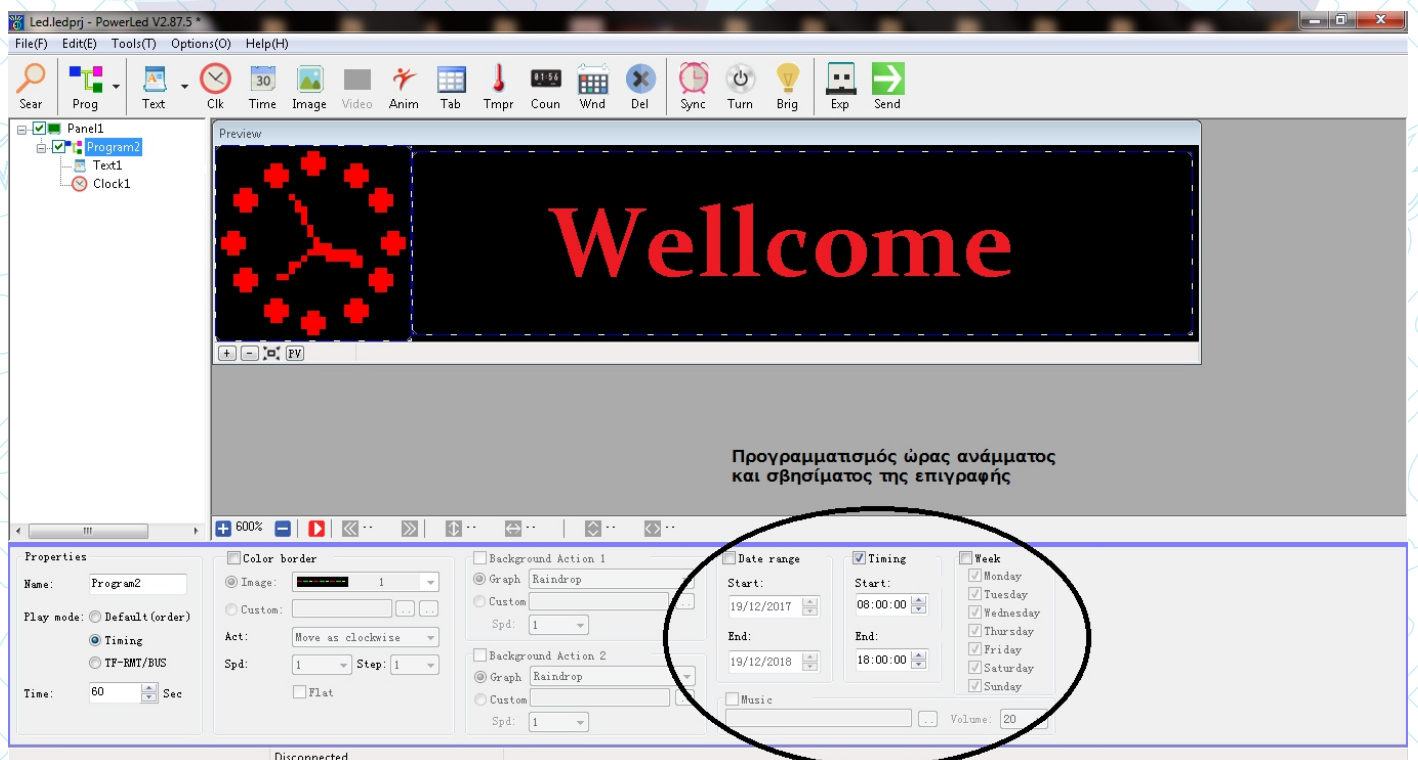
Led.ledprj - PowerLed V2.87.5 *

File(F) Edit(E) Tools(T) Options(O) Help(H)

Sear Prog Text Clk 30 Time Image Video Anim Tab Tmpr 01:56 Coun Wnd Del Sync Turn Brig Exp Send

Panel1
Program2
Text1
Clock1

Preview

Wellcome

PV

Προγραμματισμός ώρας ανάμματος και σβησίματος της επιγραφής

600%

Properties
Name: Program2
Play mode: Default(order)
Timing
TF-RMT/BUS
Time: 60 Sec

Color border
Image: 1
Custom:
Act: Move as clockwise
Spd: 1 Step: 1
Flat

Background Action 1
Graph Raindrop
Custom
Spd: 1

Background Action 2
Graph Raindrop
Custom
Spd: 1

Date range
Start:
19/12/2017
End:
19/12/2018

Timing
Start:
08:00:00
End:
18:00:00

Week
Monday
Tuesday
Wednesday
Thursday
Friday
Saturday
Sunday

Music
Volume: 20

Disconnected